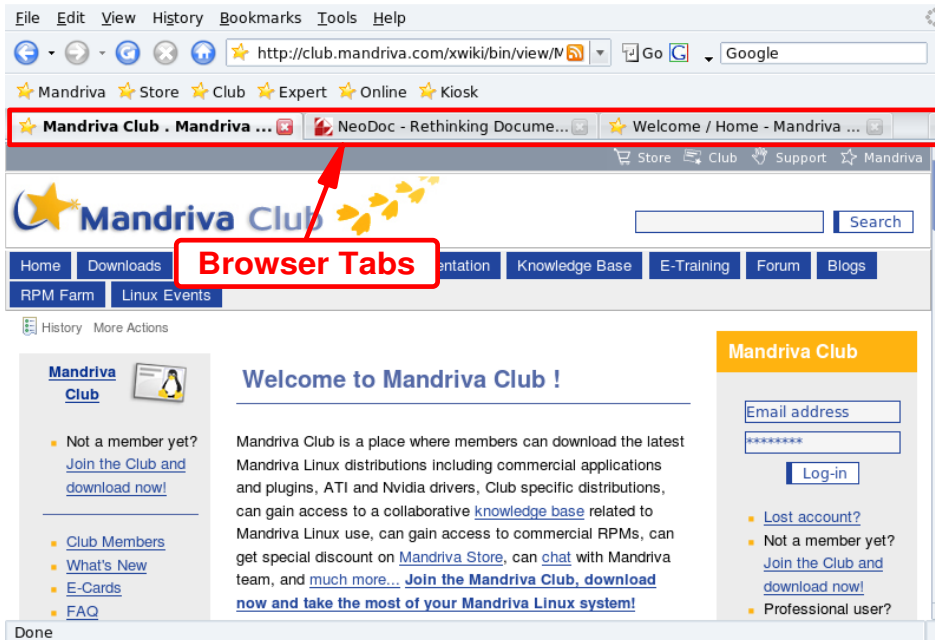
File Edit View History Bookmarks Tools Help

http://club.mandriva.com/xwiki/bin/view/M Go Google

Mandriva Store Club Expert Online Kiosk

Mandriva Club . Mandriva ... NeoDoc - Rethinking Docume... Welcome / Home - Mandriva ...

Store Club Support Mandriva

Mandriva Club

Search

Browser Tabs

Home Downloads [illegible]entation Knowledge Base E-Training Forum Blogs RPM Farm Linux Events

History More Actions

Mandriva Club

Not a member yet? Join the Club and download now!

Club Members
What's New
E-Cards
FAQ

Welcome to Mandriva Club !

Mandriva Club is a place where members can download the latest Mandriva Linux distributions including commercial applications and plugins, ATI and Nvidia drivers, Club specific distributions, can gain access to a collaborative knowledge base related to Mandriva Linux use, can gain access to commercial RPMs, can get special discount on Mandriva Store, can chat with Mandriva team, and much more... Join the Mandriva Club, download now and take the most of your Mandriva Linux system!

Mandriva Club

Email address
********
Log-in

Lost account?
Not a member yet? Join the Club and download now!
Professional user?

Done